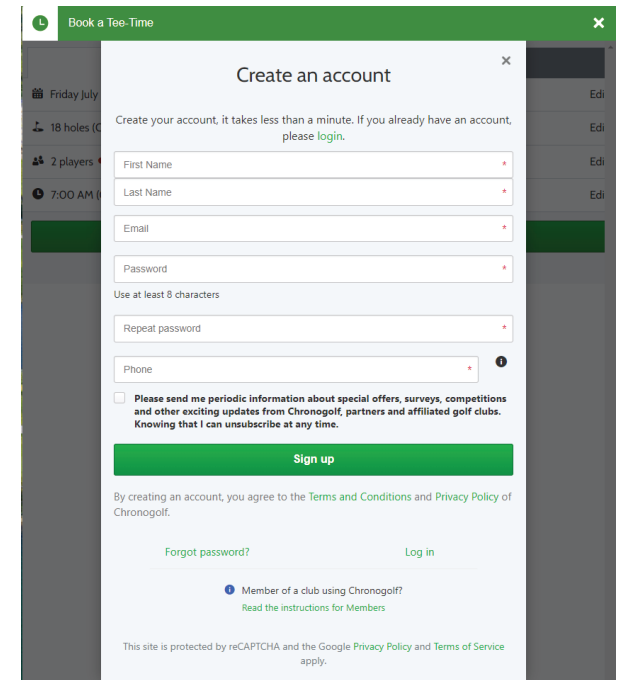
Book a Tee-Time

Friday July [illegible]
18 holes ([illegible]
2 players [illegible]
7:00 AM ([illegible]

Edi
Edi
Edi
Edi

Create an account

Create your account, it takes less than a minute. If you already have an account, please login.

First Name *
Last Name *
Email *
Password *
Use at least 8 characters
Repeat password *
Phone *

Please send me periodic information about special offers, surveys, competitions and other exciting updates from Chronogolf, partners and affiliated golf clubs. Knowing that I can unsubscribe at any time.

Sign up

By creating an account, you agree to the Terms and Conditions and Privacy Policy of Chronogolf.

Forgot password?
Log in

Member of a club using Chronogolf?
Read the instructions for Members

This site is protected by reCAPTCHA and the Google Privacy Policy and Terms of Service apply.